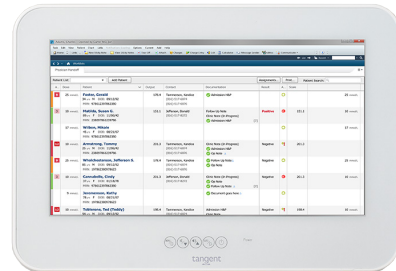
Patient List | Add Patient

Fisher, Gerald
Admission H&P

Matilda, Susan G.
Jefferson, Donald
Follow Up Note
Positive
Clinic Note (In Progress)

Wilkes, Milane

Armstrong, Tommy
Tamminen, Sandra
Admission H&P
Negative

Whistlesdownen, Jefferson R.
Tamminen, Sandra
Follow Up Note
Negative

Cavendish, Cody
Jefferson, Donald
Clinic Note (In Progress)
Negative

Jamesonson, Kathy
Document goes here

Tibbmore, Ted (Teddy)
Tamminen, Sandra
Negative

tangent